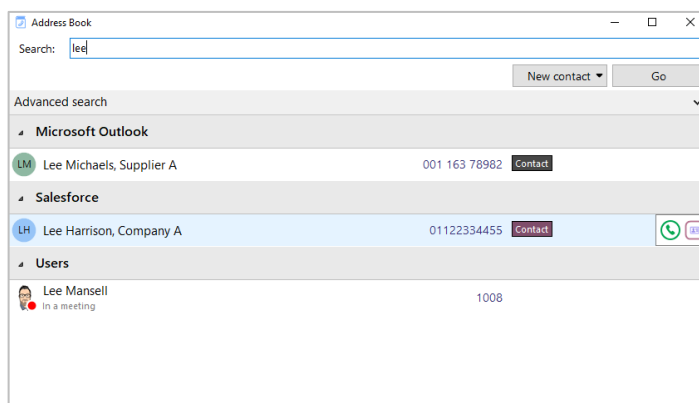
Address Book

Search: lee

New contact ▾ Go

Advanced search

Microsoft Outlook

LM Lee Michaels, Supplier A 001 163 78982 Contact

Salesforce

LH Lee Harrison, Company A 01122334455 Contact

Users

Lee Mansell
In a meeting
1008